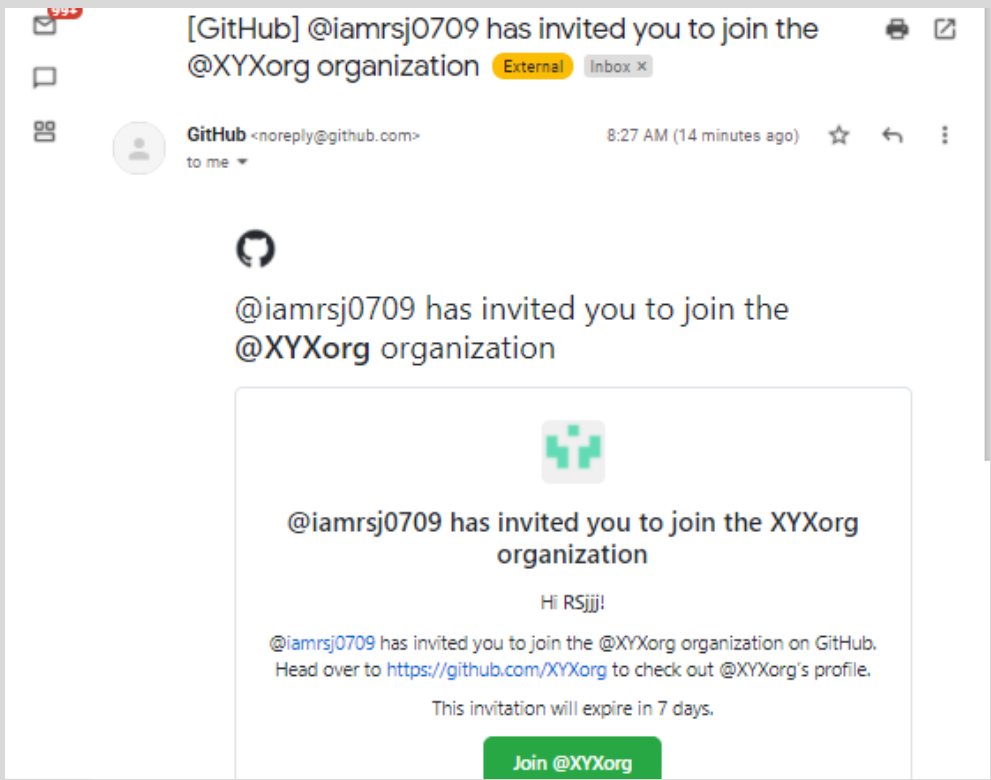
99+

[GitHub] @iamrsj0709 has invited you to join the @XYXorg organization External Inbox ×

GitHub <noreply@github.com>
to me

8:27 AM (14 minutes ago)

@iamrsj0709 has invited you to join the @XYXorg organization

@iamrsj0709 has invited you to join the XYXorg organization

Hi RSjjj!

@iamrsj0709 has invited you to join the @XYXorg organization on GitHub. Head over to https://github.com/XYXorg to check out @XYXorg's profile.

This invitation will expire in 7 days.

Join @XYXorg